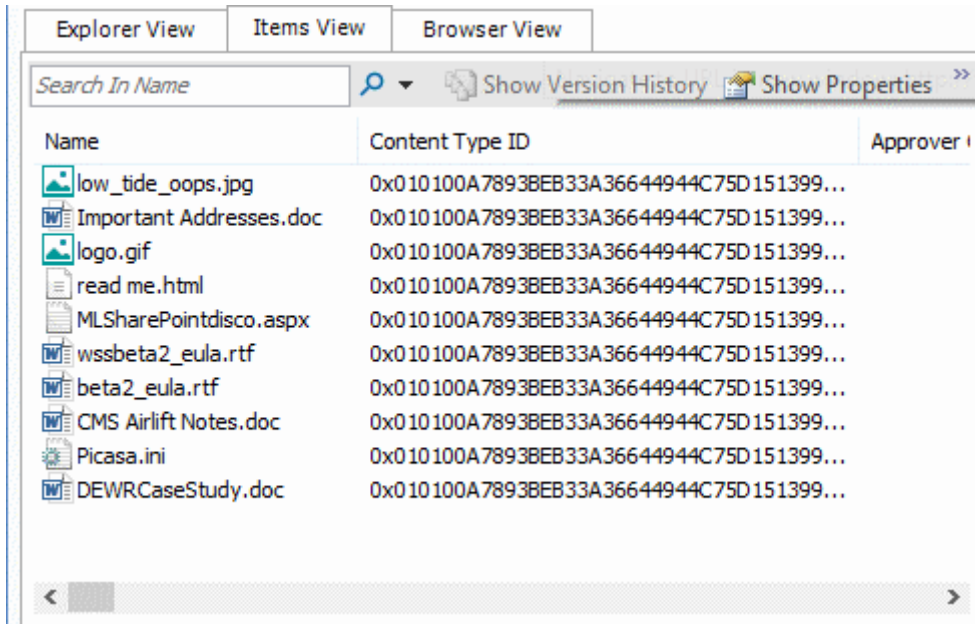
Explorer View | Items View | Browser View

Search In Name

Show Version History | Show Properties | »

| Name | Content Type ID | Approver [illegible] |
|---|---|---|
| low_tide_oops.jpg | 0x010100A7893BEB33A36644944C75D151399... | |
| Important Addresses.doc | 0x010100A7893BEB33A36644944C75D151399... | |
| logo.gif | 0x010100A7893BEB33A36644944C75D151399... | |
| read me.html | 0x010100A7893BEB33A36644944C75D151399... | |
| MLSharePointdisco.aspx | 0x010100A7893BEB33A36644944C75D151399... | |
| wssbeta2_eula.rtf | 0x010100A7893BEB33A36644944C75D151399... | |
| beta2_eula.rtf | 0x010100A7893BEB33A36644944C75D151399... | |
| CMS Airlift Notes.doc | 0x010100A7893BEB33A36644944C75D151399... | |
| Picasa.ini | 0x010100A7893BEB33A36644944C75D151399... | |
| DEWRCaseStudy.doc | 0x010100A7893BEB33A36644944C75D151399... | |